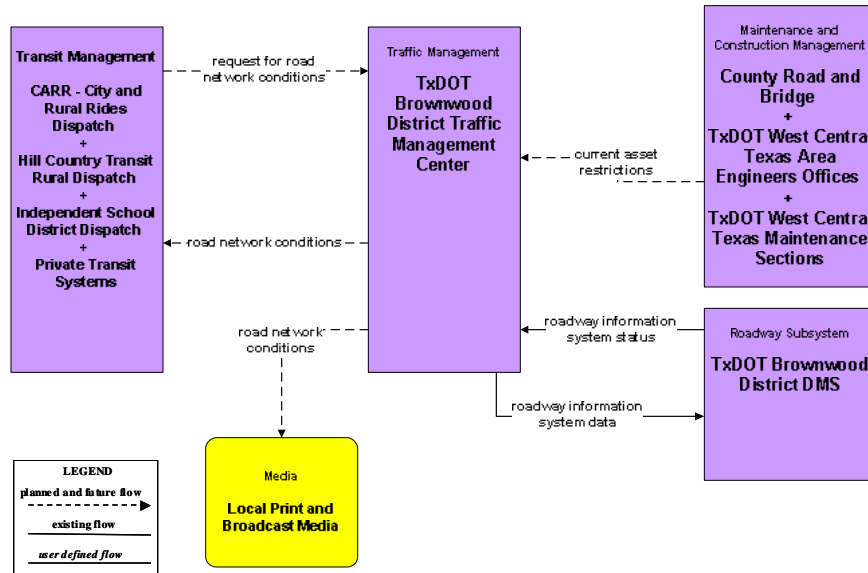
Transit Management

CARR - City and Rural Rides Dispatch
+
Hill Country Transit Rural Dispatch
+
Independent School District Dispatch
+
Private Transit Systems

request for road network conditions

Traffic Management

TxDOT Brownwood District Traffic Management Center

Maintenance and Construction Management

County Road and Bridge
+
TxDOT West Centra Texas Area Engineers Offices
+
TxDOT West Centra Texas Maintenance Sections

current asset restrictions

road network conditions

road network conditions

roadway information system status

Roadway Subsystem

TxDOT Brownwood District DMS

roadway information system data

Media

Local Print and Broadcast Media

LEGEND
planned and future flow
existing flow
user defined flow